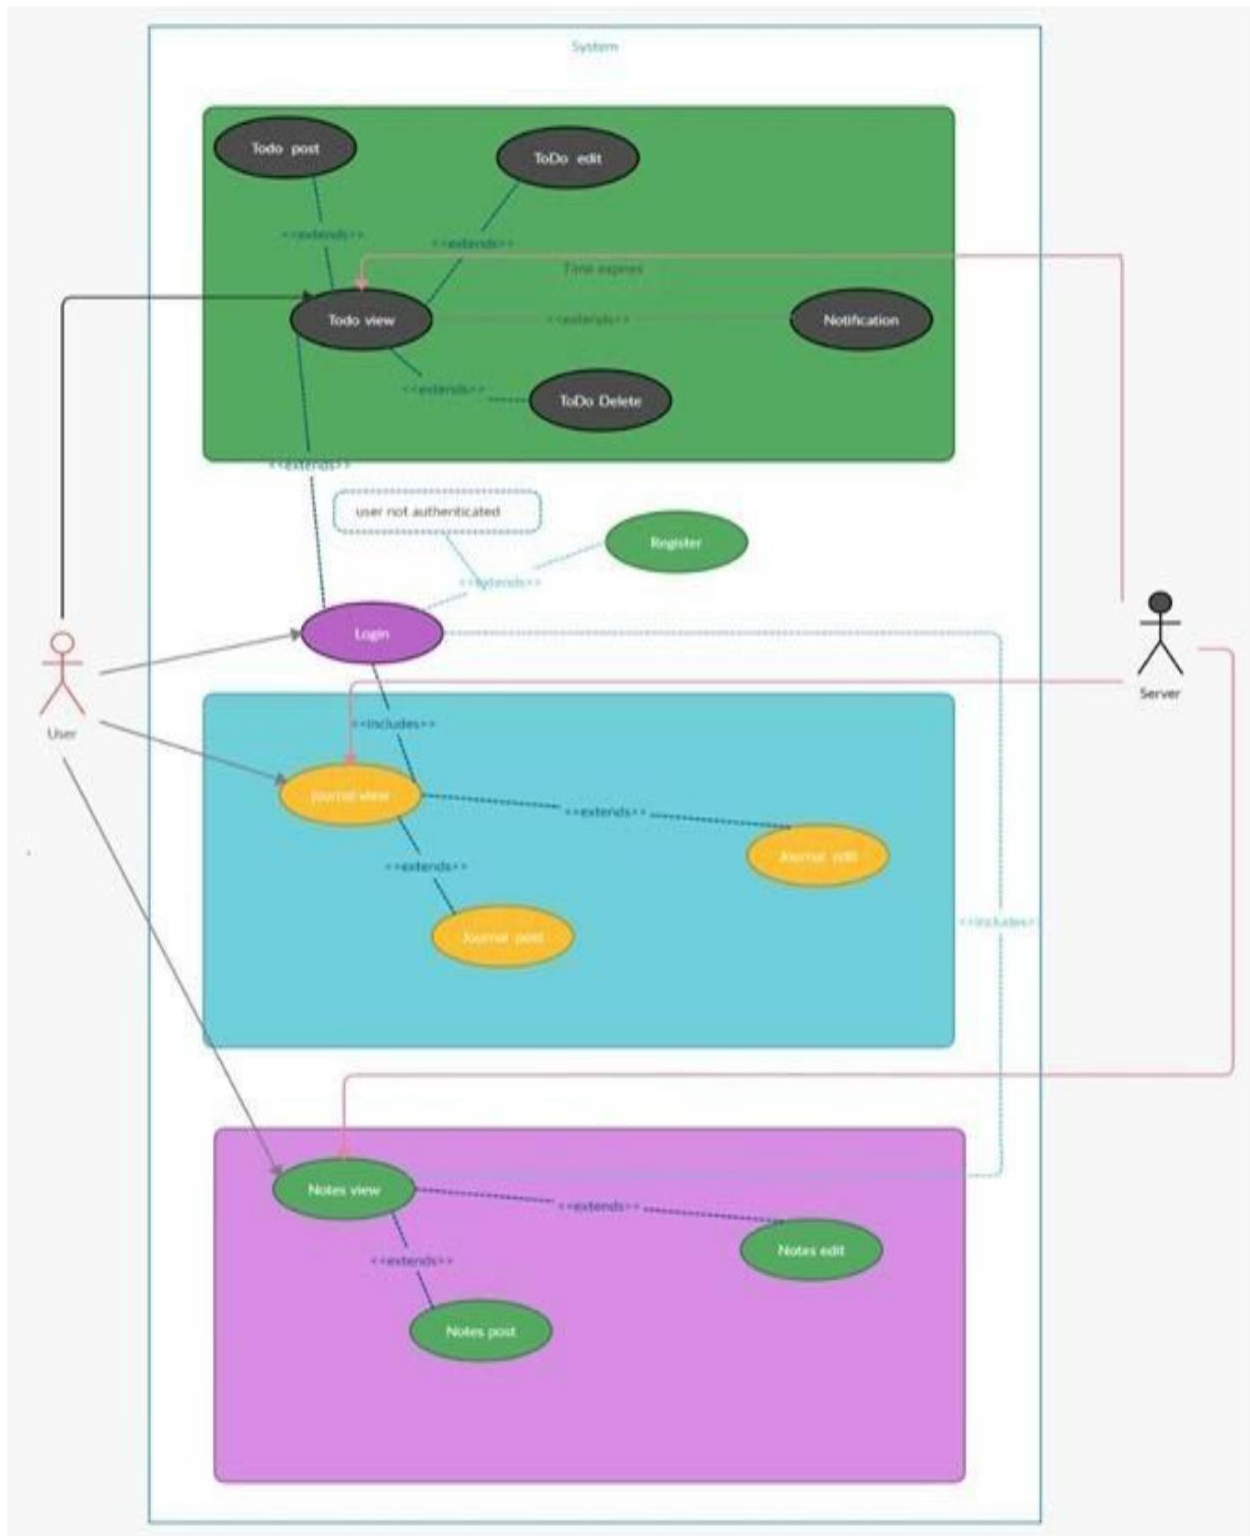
System

Todo post

ToDo edit

<<extends>>

<<extends>>

Time expires

Todo view

<<extends>>

Notification

<<extends>>

ToDo Delete

<<extends>>

user not authenticated

Register

<<extends>>

Login

Server

User

<<includes>>

Journal view

<<extends>>

Journal edit

<<extends>>

Journal post

<<includes>>

Notes view

<<extends>>

Notes edit

<<extends>>

Notes post